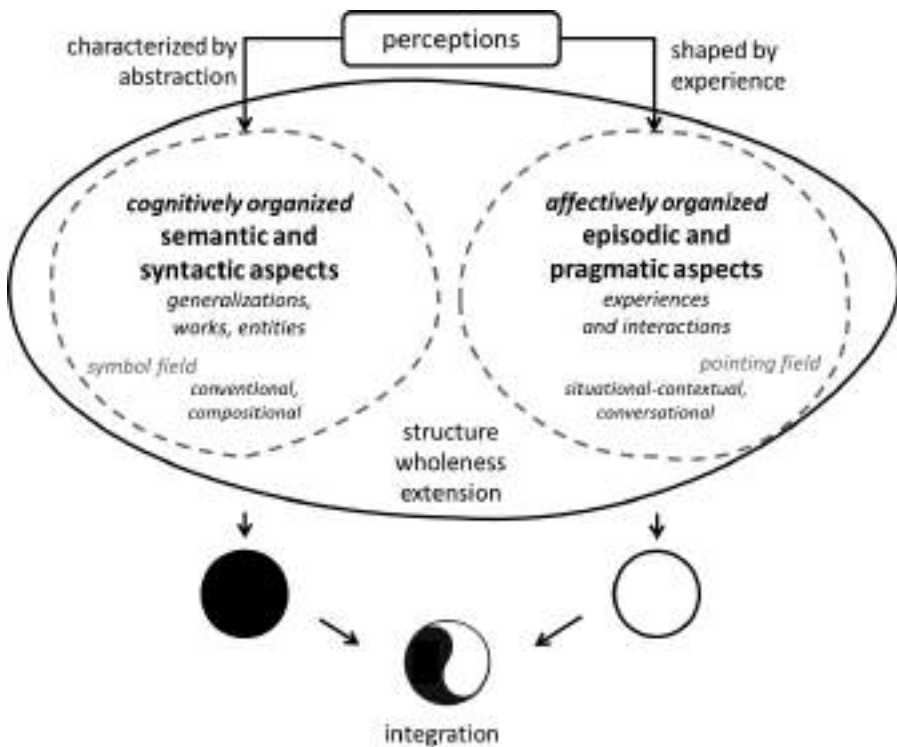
perceptions

characterized by abstraction

shaped by experience

*cognitively organized*
semantic and syntactic aspects
*generalizations, works, entities*

*symbol field*
*conventional, compositional*

*affectively organized*
episodic and pragmatic aspects
*experiences and interactions*

*pointing field*
*situational-contextual, conversational*

structure
wholeness
extension

integration